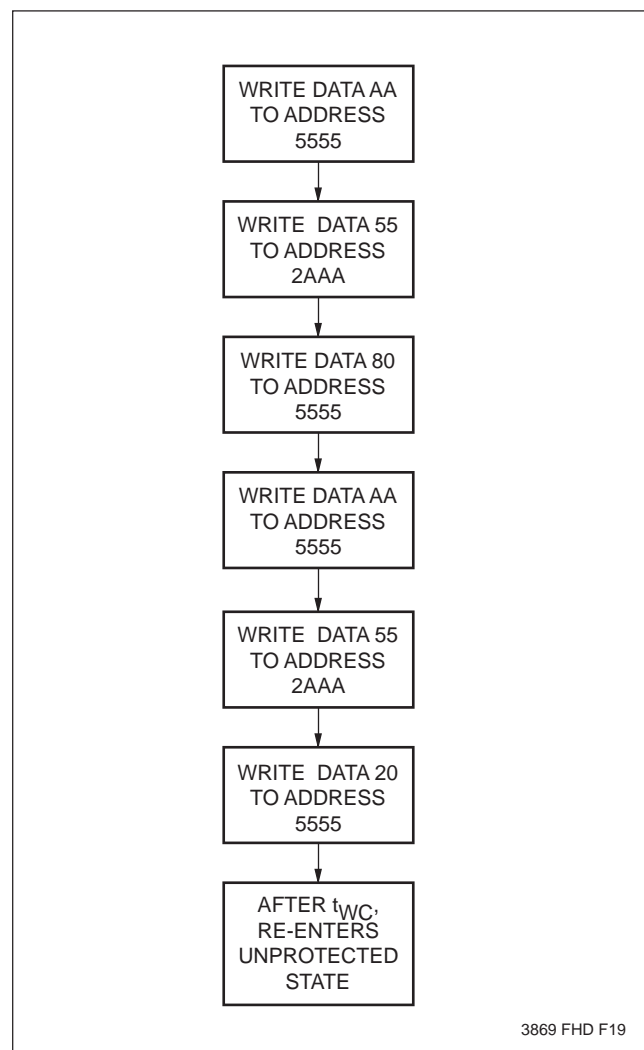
WRITE DATA AA TO ADDRESS 5555

WRITE DATA 55 TO ADDRESS 2AAA

WRITE DATA 80 TO ADDRESS 5555

WRITE DATA AA TO ADDRESS 5555

WRITE DATA 55 TO ADDRESS 2AAA

WRITE DATA 20 TO ADDRESS 5555

AFTER $t_{WC}$, RE-ENTERS UNPROTECTED STATE

3869 FHD F19